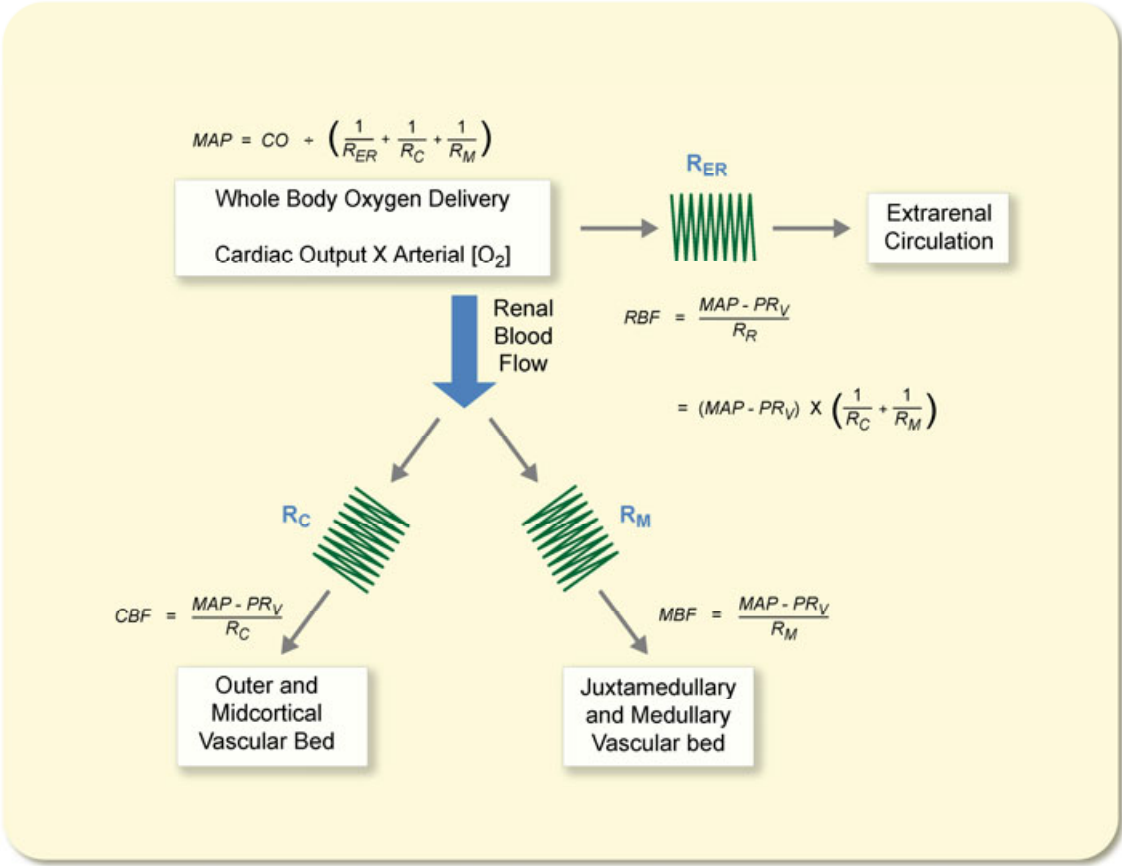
$MAP = CO \div \left(\frac{1}{R_{ER}} + \frac{1}{R_C} + \frac{1}{R_M}\right)$

Whole Body Oxygen Delivery

Cardiac Output X Arterial [$O_2$]

$R_{ER}$

Extrarenal Circulation

Renal Blood Flow

$RBF = \frac{MAP - PR_V}{R_R}$

$= (MAP - PR_V) \times \left(\frac{1}{R_C} + \frac{1}{R_M}\right)$

$R_C$

$R_M$

$CBF = \frac{MAP - PR_V}{R_C}$

$MBF = \frac{MAP - PR_V}{R_M}$

Outer and Midcortical Vascular Bed

Juxtamedullary and Medullary Vascular bed